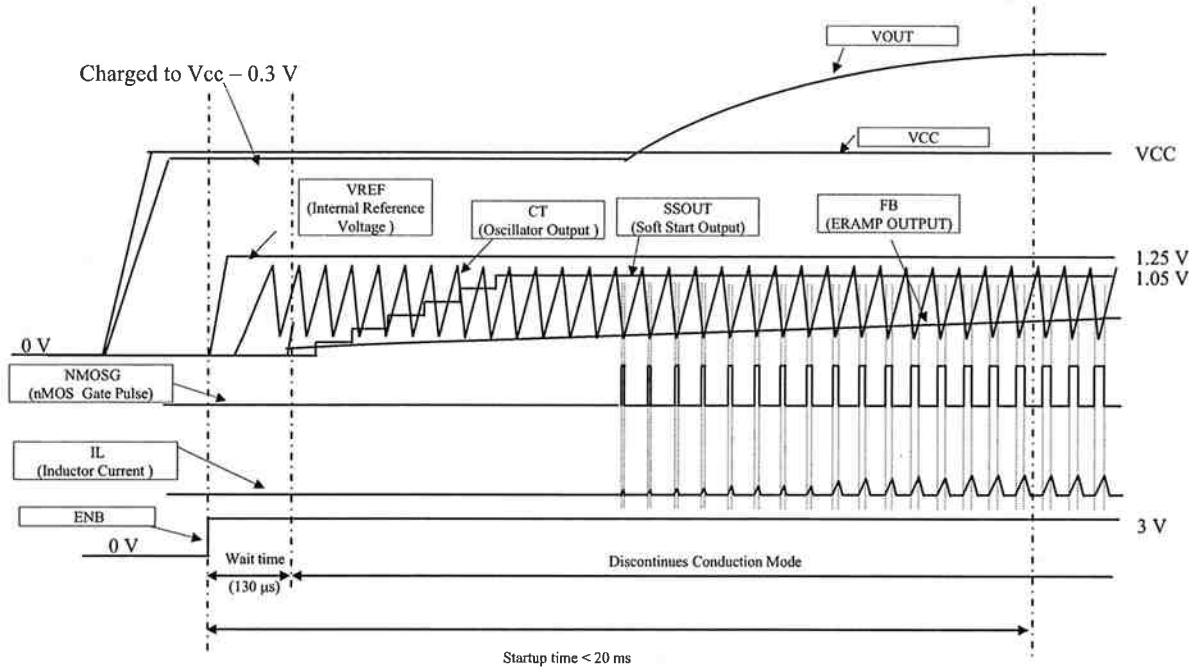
VOUT

Charged to Vcc – 0.3 V

VCC

VCC

VREF (Internal Reference Voltage )

CT (Oscillator Output )

SSOUT (Soft Start Output)

FB (ERAMP OUTPUT)

1.25 V

1.05 V

0 V

NMOSG (nMOS Gate Pulse)

IL (Inductor Current )

ENB

0 V

3 V

Wait time (130 μs)

Discontinues Conduction Mode

Startup time < 20 ms